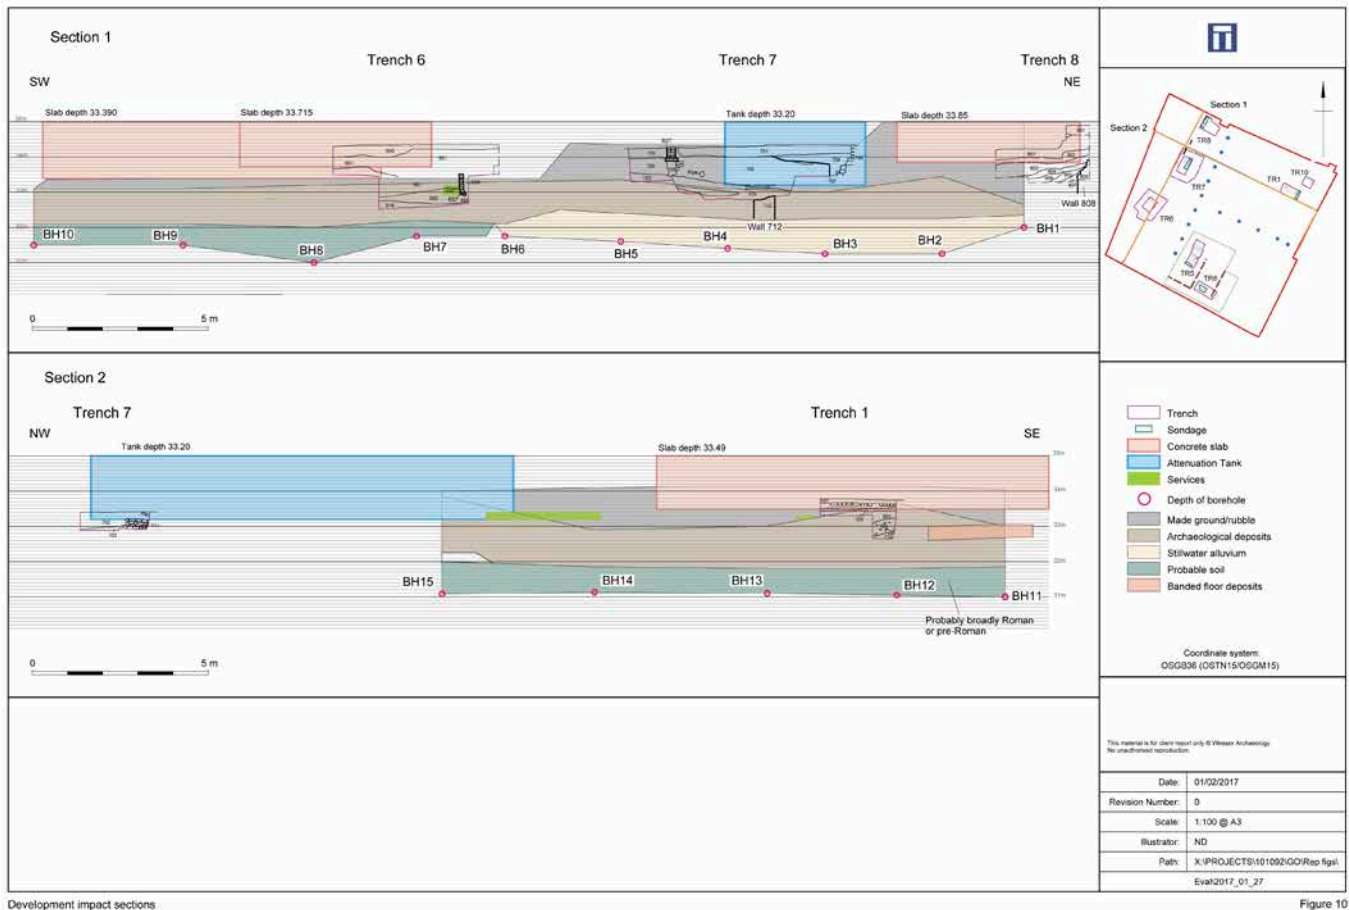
Section 1

Trench 6

Trench 7

Trench 8

SW

NE

Slab depth 33.390

Slab depth 33.715

Tank depth 33.20

Slab depth 33.85

Wall 808

Wall 712

BH10

BH9

BH8

BH7

BH6

BH5

BH4

BH3

BH2

BH1

0

5 m

Section 2

Trench 7

Trench 1

NW

SE

Tank depth 33.20

Slab depth 33.49

35m

34m

33m

32m

31m

BH15

BH14

BH13

BH12

BH11

Probably broadly Roman or pre-Roman

0

5 m

Section 1

Section 2

TR8

TR7

TR1

TR10

TR6

TR5

TR6

Trench

Sondage

Concrete slab

Attenuation Tank

Services

Depth of borehole

Made ground/rubble

Archaeological deposits

Stillwater alluvium

Probable soil

Banded floor deposits

Coordinate system: OSGB36 (OSTN15/OSGM15)

This material is for client report only © Wessex Archaeology. No unauthorised reproduction.

| Date: | 01/02/2017 |
|---|---|
| Revision Number: | 0 |
| Scale: | 1:100 @ A3 |
| Illustrator: | ND |
| Path: | X:\PROJECTS\101092\GO\Rep figs\ Eval\2017_01_27 |

Development impact sections

Figure 10